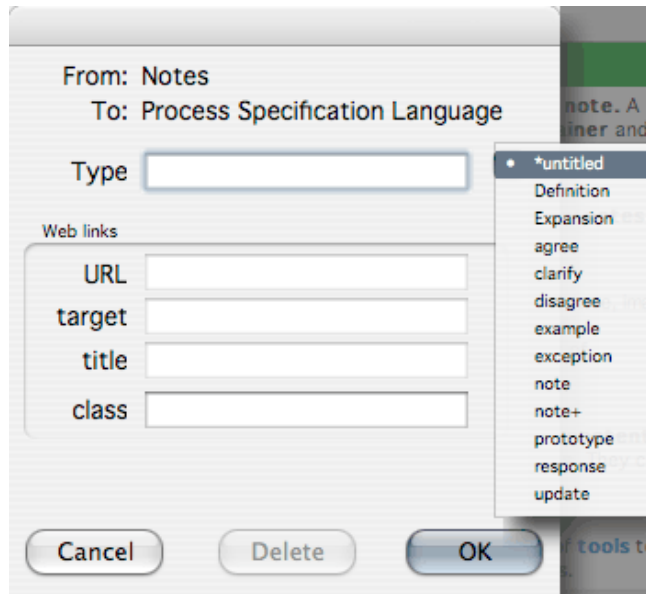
From: Notes
To: Process Specification Language

Type

Web links

URL

target

title

class

• *untitled
Definition
Expansion
agree
clarify
disagree
example
exception
note
note+
prototype
response
update

note. A
iner and

tools t

Cancel

Delete

OK